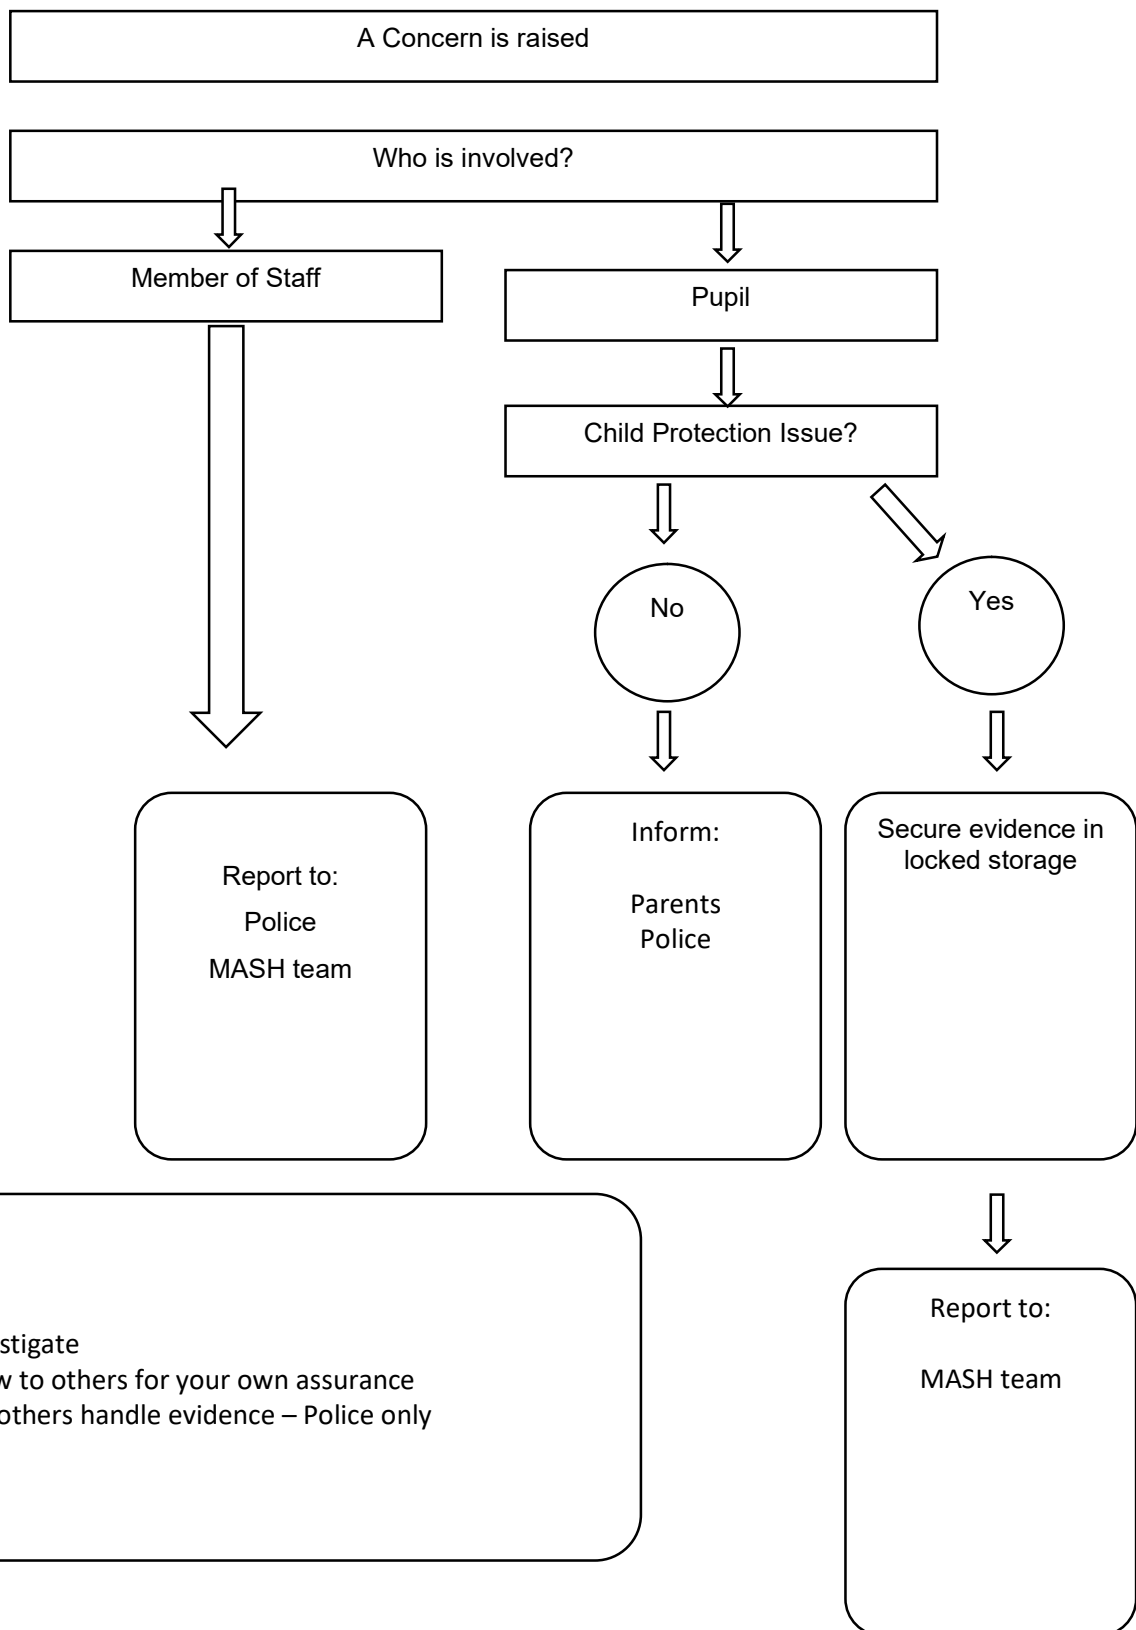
A Concern is raised

Who is involved?

Member of Staff

Pupil

Child Protection Issue?

No

Yes

Report to:
Police
MASH team

Inform:

Parents
Police

Secure evidence in locked storage

stigate
w to others for your own assurance
others handle evidence – Police only

Report to:

MASH team